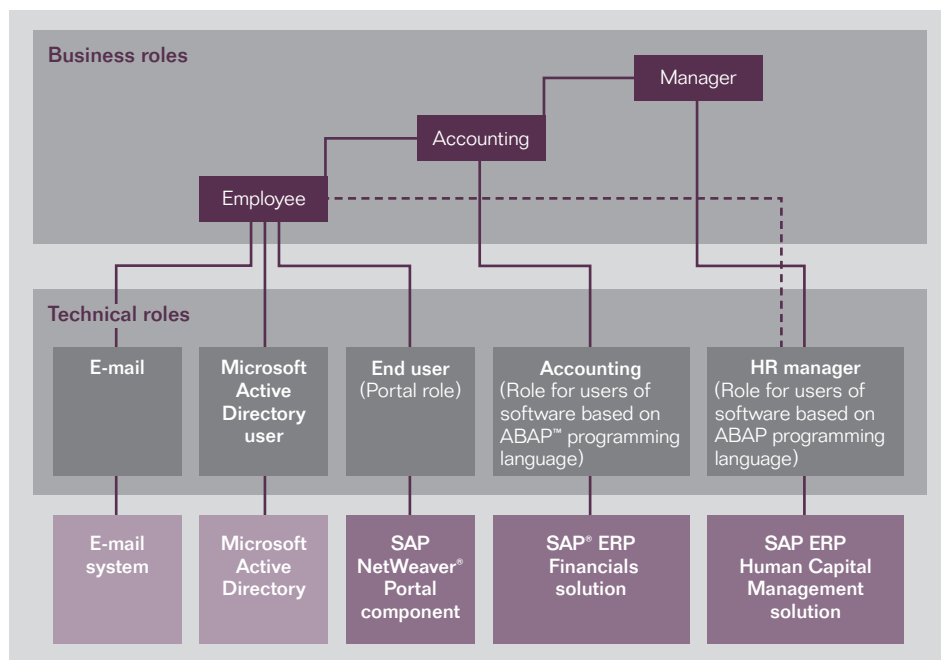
Business roles

Manager

Accounting

Employee

Technical roles

E-mail

Microsoft Active Directory user

End user (Portal role)

Accounting (Role for users of software based on ABAP™ programming language)

HR manager (Role for users of software based on ABAP programming language)

E-mail system

Microsoft Active Directory

SAP NetWeaver® Portal component

SAP® ERP Financials solution

SAP ERP Human Capital Management solution